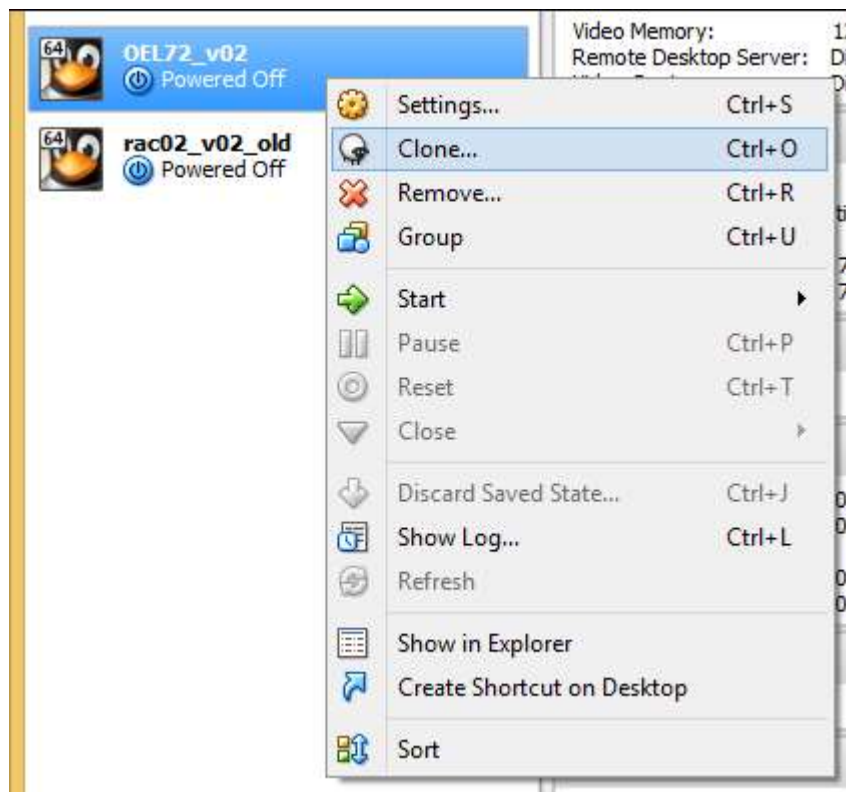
64 OEL72_v02
Powered Off

64 rac02_v02_old
Powered Off

Video Memory: 1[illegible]
Remote Desktop Server: D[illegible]

Settings... Ctrl+S
Clone... Ctrl+O
Remove... Ctrl+R
Group Ctrl+U
Start
Pause Ctrl+P
Reset Ctrl+T
Close
Discard Saved State... Ctrl+J
Show Log... Ctrl+L
Refresh
Show in Explorer
Create Shortcut on Desktop
Sort